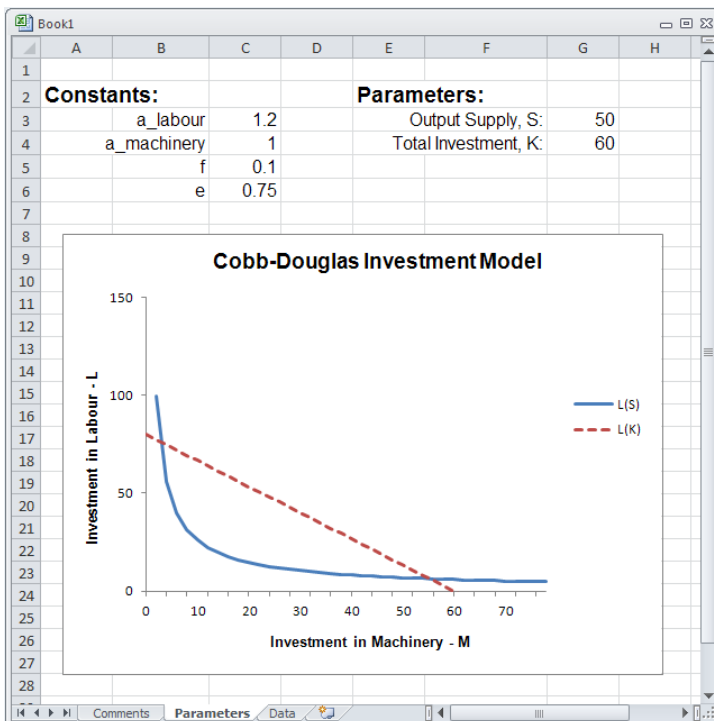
Book1

| | A | B | C | D | E | F | G | H |
|---|---|---|---|---|---|---|---|---|
| 1 | | | | | | | | |
| 2 | Constants: | | | | Parameters: | | | |
| 3 | | a_labour | 1.2 | | | Output Supply, S: | 50 | |
| 4 | | a_machinery | 1 | | | Total Investment, K: | 60 | |
| 5 | | f | 0.1 | | | | | |
| 6 | | e | 0.75 | | | | | |
| 7 | | | | | | | | |
| 8 | | | | | | | | |

Cobb-Douglas Investment Model

Investment in Labour - L

150
100
50
0

0 10 20 30 40 50 60 70

Investment in Machinery - M

L(S)
L(K)

9
10
11
12
13
14
15
16
17
18
19
20
21
22
23
24
25
26
27
28

Comments | Parameters | Data